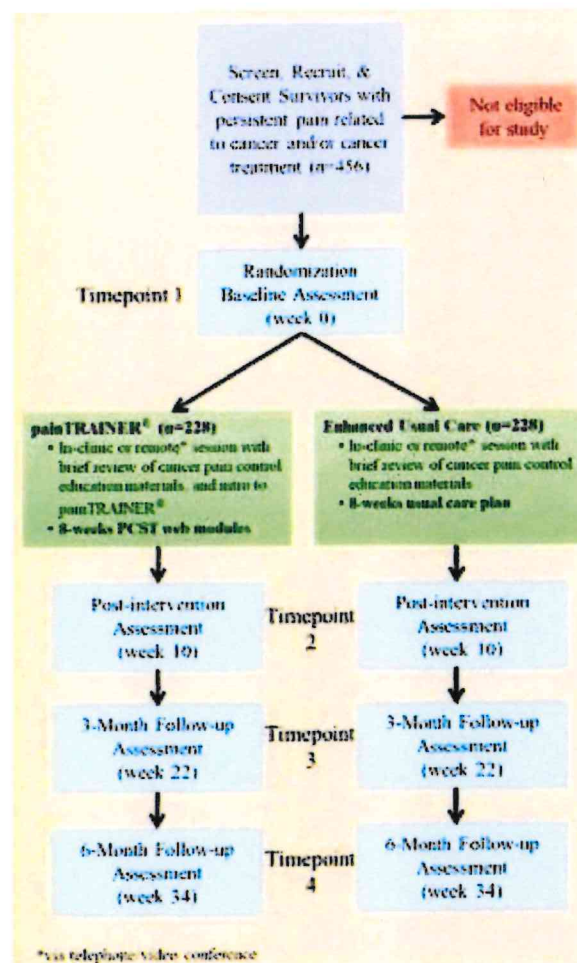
Screen, Recruit, & Consent Survivors with persistent pain related to cancer and/or cancer treatment (n=456)

Not eligible for study

Timepoint 1

Randomization Baseline Assessment (week 0)

painTRAINER® (n=228)
• In-clinic or remote* session with brief review of cancer pain control education materials, and intro to painTRAINER®
• 8-weeks PCST web modules

Enhanced Usual Care (n=228)
• In-clinic or remote* session with brief review of cancer pain control education materials
• 8-weeks usual care plan

Post-intervention Assessment (week 10)

Timepoint 2

Post-intervention Assessment (week 10)

3-Month Follow-up Assessment (week 22)

Timepoint 3

3-Month Follow-up Assessment (week 22)

6-Month Follow-up Assessment (week 34)

Timepoint 4

6-Month Follow-up Assessment (week 34)

*via telephone/video conference